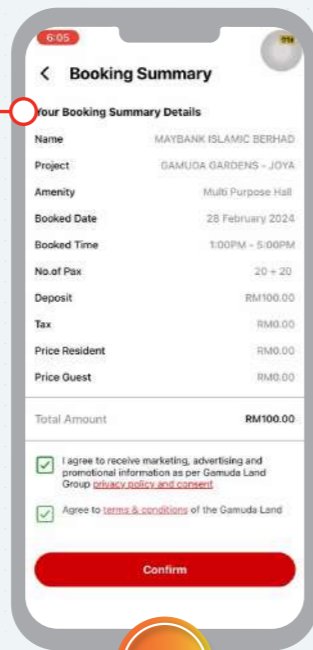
6:05

Booking Summary

Your Booking Summary Details

| Name | MAYBANK ISLAMIC BERHAD |
|---|---|
| Project | GAMUDA GARDENS - JOYA |
| Amenity | Multi Purpose Hall |
| Booked Date | 28 February 2024 |
| Booked Time | 1:00PM - 5:00PM |
| No.of Pax | 20 + 20 |
| Deposit | RM100.00 |
| Tax | RM0.00 |
| Price Resident | RM0.00 |
| Price Guest | RM0.00 |

Total Amount RM100.00

I agree to receive marketing, advertising and promotional information as per Gamuda Land Group privacy policy and consent

Agree to terms & conditions of the Gamuda Land

Confirm